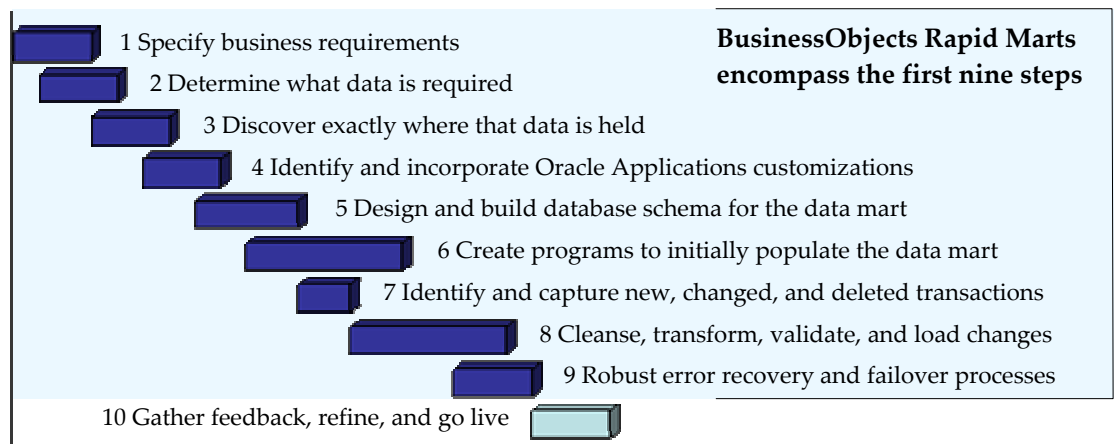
BusinessObjects Rapid Marts encompass the first nine steps

1 Specify business requirements

2 Determine what data is required

3 Discover exactly where that data is held

4 Identify and incorporate Oracle Applications customizations

5 Design and build database schema for the data mart

6 Create programs to initially populate the data mart

7 Identify and capture new, changed, and deleted transactions

8 Cleanse, transform, validate, and load changes

9 Robust error recovery and failover processes

10 Gather feedback, refine, and go live